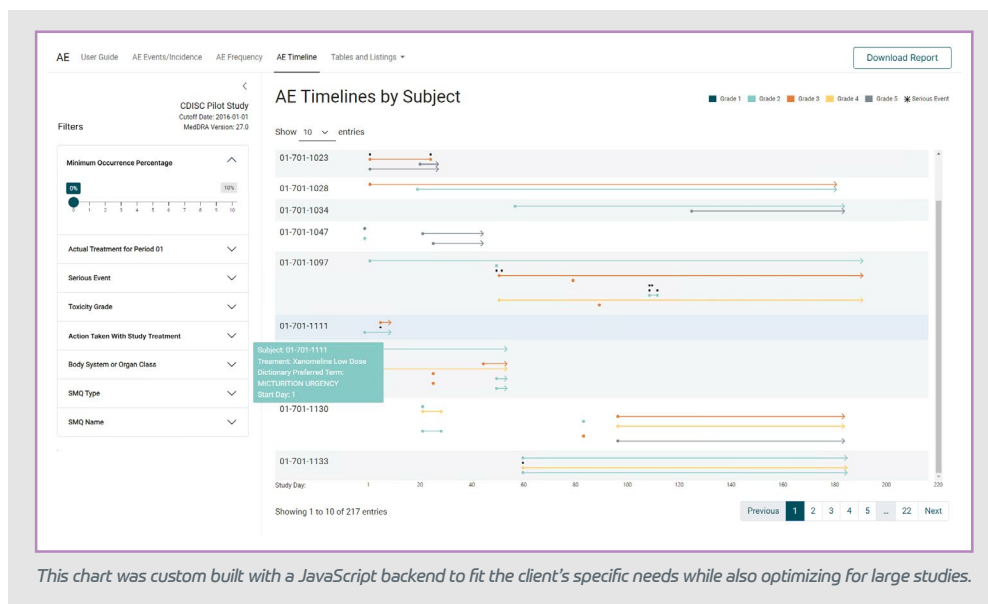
AE User Guide AE Events/Incidence AE Frequency AE Timeline Tables and Listings ▾

Download Report

CDISC Pilot Study
Cutoff Date: 2016-01-01
MedDRA Version: 27.0

Filters

Minimum Occurrence Percentage

0%

10%

0 1 2 3 4 5 6 7 8 9 10

Actual Treatment for Period 01

Serious Event

Toxicity Grade

Action Taken With Study Treatment

Body System or Organ Class

SMQ Type

SMQ Name

AE Timelines by Subject

Grade 1 Grade 2 Grade 3 Grade 4 Grade 5 ✱ Serious Event

Show 10 entries

01-701-1023

01-701-1028

01-701-1034

01-701-1047

01-701-1097

01-701-1111

Subject: 01-701-1111
Treament: Xanomeline Low Dose
Dictionary Preferred Term:
MICTURITION URGENCY
Start Day: 1

01-701-1130

01-701-1133

Study Day: 1 20 40 60 80 100 120 140 160 180 200 220

Showing 1 to 10 of 217 entries

Previous 1 2 3 4 5 ... 22 Next

This chart was custom built with a JavaScript backend to fit the client's specific needs while also optimizing for large studies.